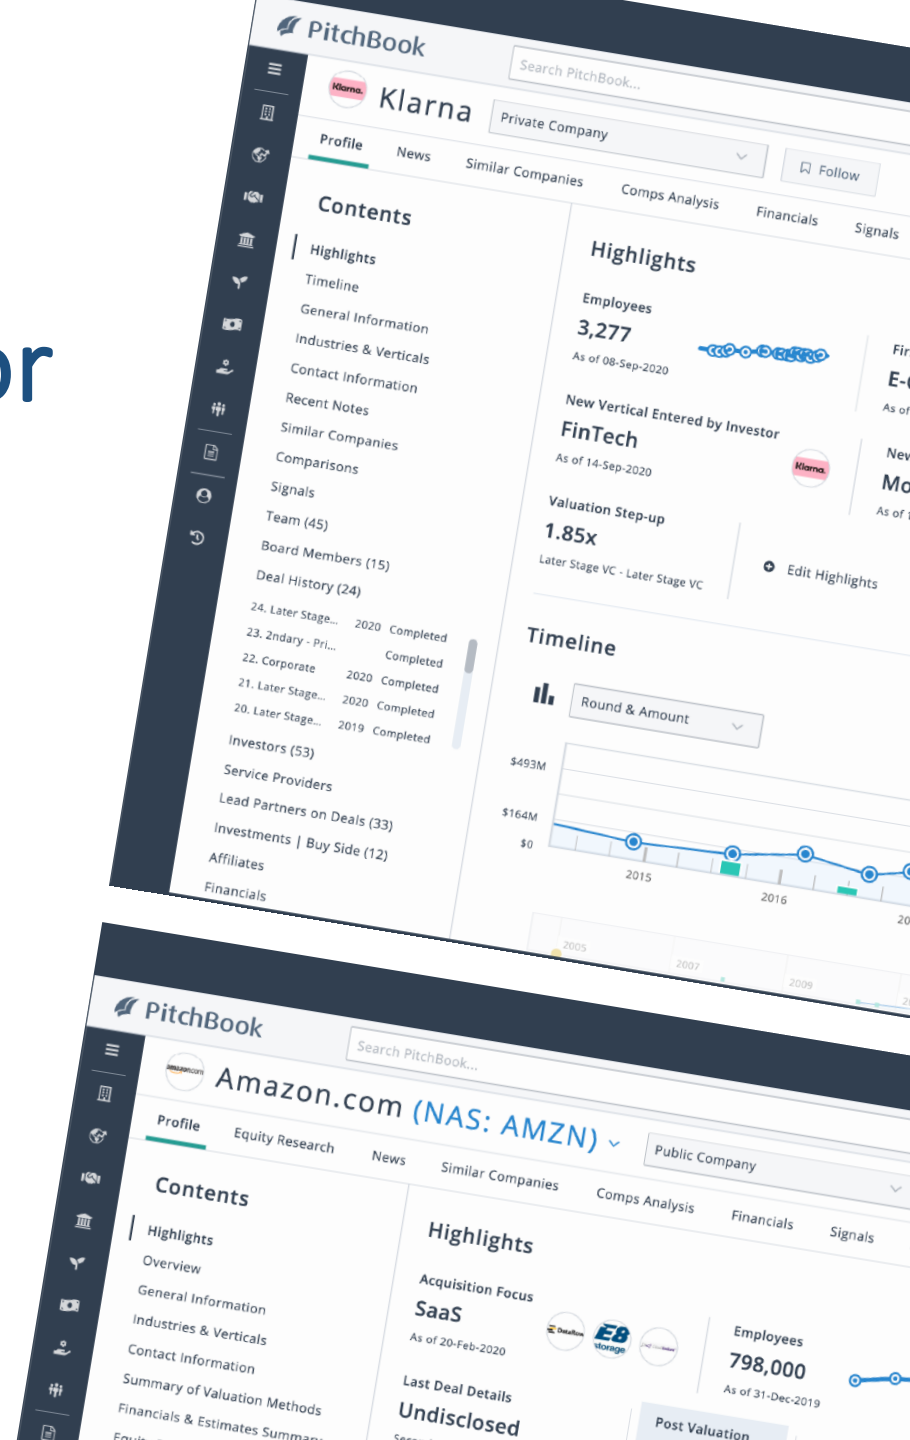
or

PitchBook

Search PitchBook...

Klarna

Klarna

Private Company

Follow

Profile News Similar Companies Comps Analysis Financials Signals

Contents

Highlights
Timeline
General Information
Industries & Verticals
Contact Information
Recent Notes
Similar Companies
Comparisons
Signals
Team (45)
Board Members (15)
Deal History (24)

| | | |
|---|---|---|
| 24. Later Stage... | 2020 | Completed |
| 23. 2ndary - Pri... | | Completed |
| 22. Corporate | 2020 | Completed |
| 21. Later Stage... | 2020 | Completed |
| 20. Later Stage... | 2019 | Completed |

Investors (53)
Service Providers
Lead Partners on Deals (33)
Investments | Buy Side (12)
Affiliates
Financials

Highlights

Employees
3,277
As of 08-Sep-2020

Fir
E-
As of

New Vertical Entered by Investor
FinTech
As of 14-Sep-2020

Klarna.

New
Mo
As of

Valuation Step-up
1.85x
Later Stage VC - Later Stage VC

Edit Highlights

Timeline

Round & Amount

$493M
$164M
$0

2015
2016
20

2005
2007
2009
2

PitchBook

Search PitchBook...

amazon.com

Amazon.com (NAS: AMZN)

Public Company

Profile Equity Research News Similar Companies Comps Analysis Financials Signals

Contents

Highlights
Overview
General Information
Industries & Verticals
Contact Information
Summary of Valuation Methods
Financials & Estimates Summary
Equi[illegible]

Highlights

Acquisition Focus
SaaS
As of 20-Feb-2020

E8 storage

Employees
798,000
As of 31-Dec-2019

Last Deal Details
Undisclosed

Post Valuation